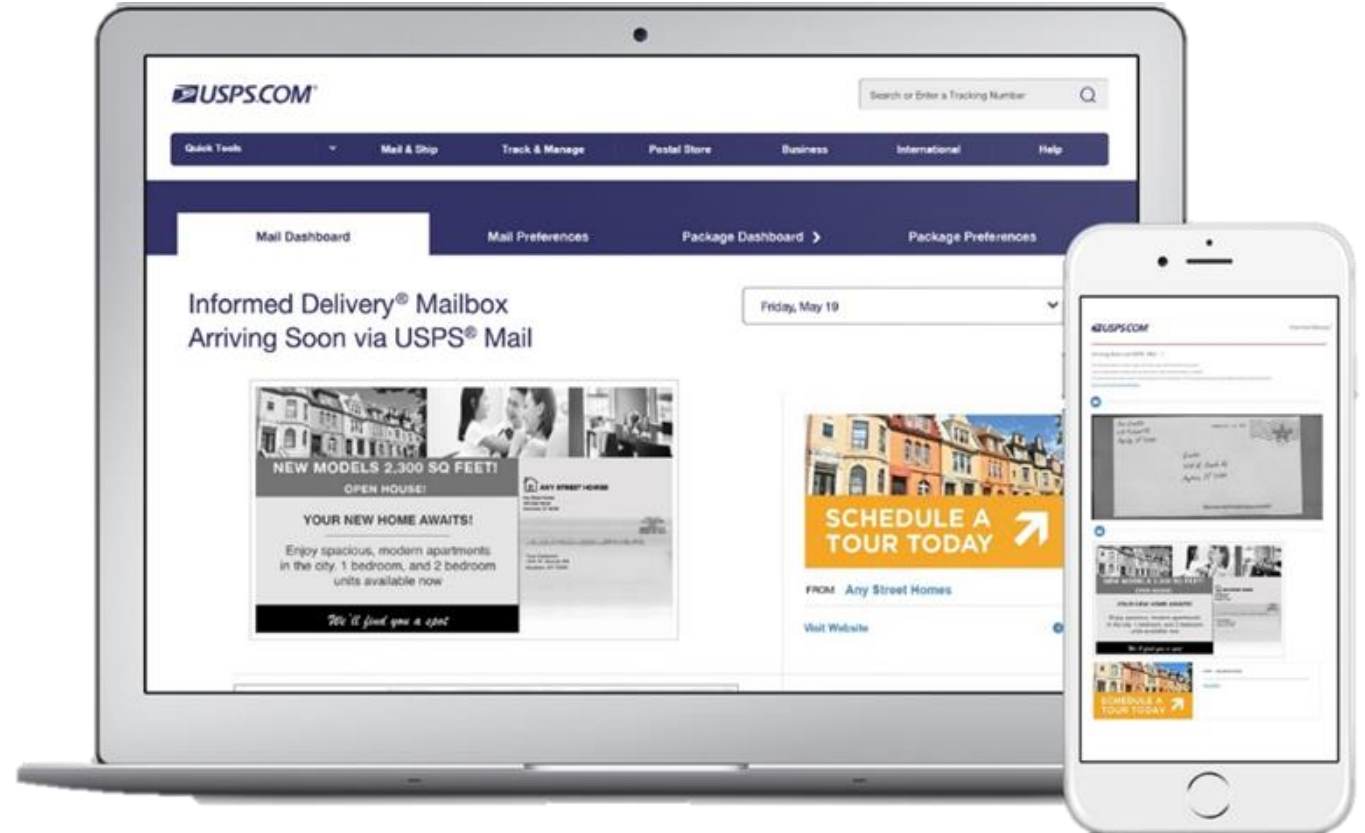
USPS.COM

Search or Enter a Tracking Number

Quick Tools
Mail & Ship
Track & Manage
Postal Store
Business
International
Help

Mail Dashboard
Mail Preferences
Package Dashboard
Package Preferences

Informed Delivery® Mailbox Arriving Soon via USPS® Mail

Friday, May 19

NEW MODELS 2,300 SQ FEET!
OPEN HOUSE!
YOUR NEW HOME AWAITS!
Enjoy spacious, modern apartments in the city. 1 bedroom, and 2 bedroom units available now
We'll find you a spot

ANY STREET HOMES

SCHEDULE A TOUR TODAY

FROM Any Street Homes
Visit Website

USPS.COM

NEW MODELS 2,300 SQ FEET!
YOUR NEW HOME AWAITS!
SCHEDULE A TOUR TODAY